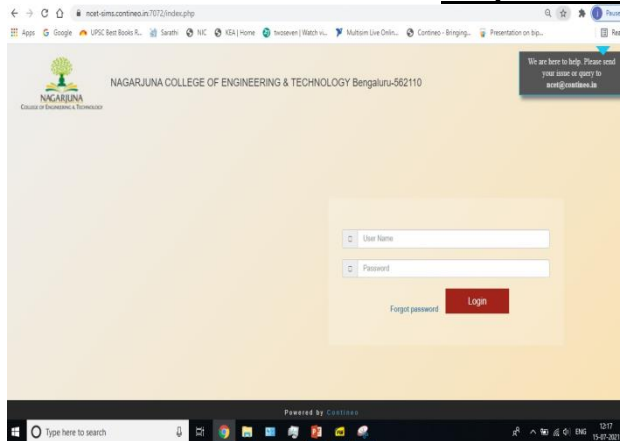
ncet-sims.contineo.in:7072/index.php

Apps Google UPSC Best Books R... Sarathi NIC KEA | Home twoseven | Watch vi... Multisim Live Onlin... Contineo - Bringing... Presentation on bip...

Pause

Re

NAGARJUNA COLLEGE OF ENGINEERING & TECHNOLOGY

NAGARJUNA COLLEGE OF ENGINEERING & TECHNOLOGY Bengaluru-562110

We are here to help. Please send your issue or query to ncet@contineo.in

User Name

Password

Forgot password

Login

Powered by Contineo

Type here to search

ENG 12:17 15-07-2021